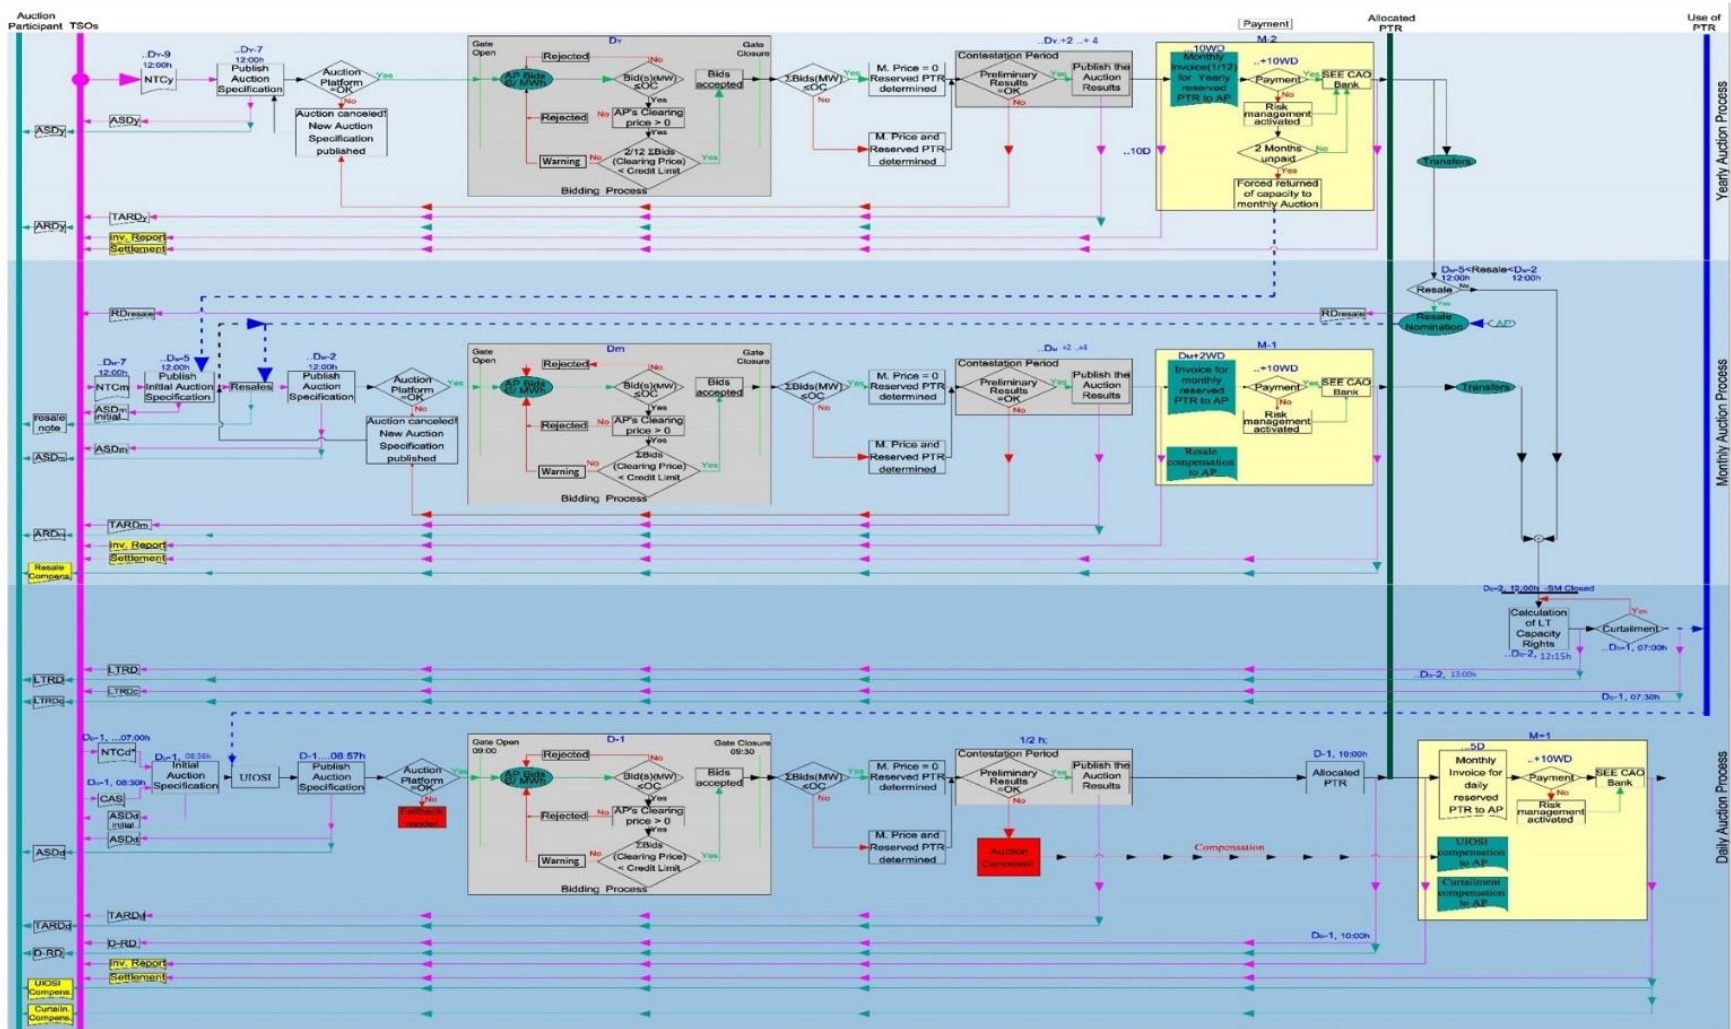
Auction Participant TSOs

Payment

Allocated PTR

Use of PTR

Yearly Auction Process

..Dy-9 12:00h NTCy

..Dy-7 12:00h Publish Auction Specification

Auction Platform =OK

Yes

No

Auction canceled! New Auction Specification published

ASDy

ASDy

Gate Open

Dy

Gate Closure

Rejected

No

AP Bids €/ MWh

Bid(s)(MW) ≤OC

Yes

Bids accepted

Rejected

No

AP's Clearing price > 0

Yes

Warning

No

2/12 ΣBids (Clearing Price) < Credit Limit

Yes

Bidding Process

ΣBids(MW) ≤OC

Yes

No

M. Price = 0 Reserved PTR determined

M. Price and Reserved PTR determined

..Dy+2 ..+ 4

Contestation Period

Preliminary Results =OK

Yes

No

Publish the Auction Results

..10D

M-2

..10WD

Monthly Invoice(1/12) for Yearly reserved PTR to AP

..+10WD

Payment

Yes

SEE CAO Bank

No

Risk management activated

2 Months unpaid

No

Yes

Forced returned of capacity to monthly Auction

Transfers

TARDy

ARDy

Inv. Report

Settlement

Monthly Auction Process

Dm-5<Resale<Dm-2 12:00h 12:00h

Resale

No

Yes

RDresale

RDresale

Resale Nomination

AP

..Dm-7 12:00h NTCm

..Dm-5 12:00h Publish Initial Auction Specification

Resales

..Dm-2 12:00h Publish Auction Specification

Auction Platform =OK

Yes

No

Auction canceled! New Auction Specification published

resale note

ASDm initial

ASDm

ASDm

Gate Open

Dm

Gate Closure

Rejected

No

AP Bids €/ MWh

Bid(s)(MW) ≤OC

Yes

Bids accepted

Rejected

No

AP's Clearing price > 0

Yes

Warning

No

ΣBids (Clearing Price) < Credit Limit

Yes

Bidding Process

ΣBids(MW) ≤OC

Yes

No

M. Price = 0 Reserved PTR determined

M. Price and Reserved PTR determined

..Dm +2 ..+4

Contestation Period

Preliminary Results =OK

Yes

No

Publish the Auction Results

M-1

Dm+2WD

Invoice for monthly reserved PTR to AP

..+10WD

Payment

Yes

SEE CAO Bank

No

Risk management activated

Resale compensation to AP

Transfers

TARDm

ARDm

Inv. Report

Settlement

Resale Compens.

Dd-2, 12:00h SM Closed

Calculation of LT Capacity Rights

..Dd-2, 12:15h

Yes

Curtailment

..Dd-1, 07:00h

LTRD

LTRD

LTRDc

LTRDc

..Dd-2, 13:00h

Dd-1, 07:30h

Daily Auction Process

Dd-1, ...07:00h NTCd*

Dd-1, 08:36h Initial Auction Specification

Dd-1, 08:30h CAS

UIOSI

D-1...08 57h Publish Auction Specification

Auction Platform =OK

Yes

No

Fallback model

ASDd initial

ASDd

ASDd

Gate Open 09:00

D-1

Gate Closure 09:30

Rejected

No

AP Bids €/ MWh

Bid(s)(MW) ≤OC

Yes

Bids accepted

Rejected

No

AP's Clearing price > 0

Yes

Warning

No

ΣBids (Clearing Price) < Credit Limit

Yes

Bidding Process

ΣBids(MW) ≤OC

Yes

No

M. Price = 0 Reserved PTR determined

M. Price and Reserved PTR determined

1/2 h;

Contestation Period

Preliminary Results =OK

Yes

No

Publish the Auction Results

Auction Canceled!

Compensation

D-1, 10:00h

Allocated PTR

M+1

..5D

Monthly Invoice for daily reserved PTR to AP

..+10WD

Payment

SEE CAO Bank

No

Risk management activated

UIOSI compensation to AP

Curtailment compensation to AP

TARDd

D-RD

D-RD

Dd-1, 10:00h

Inv. Report

Settlement

UIOSI Compens.

Curtailn. Compens.